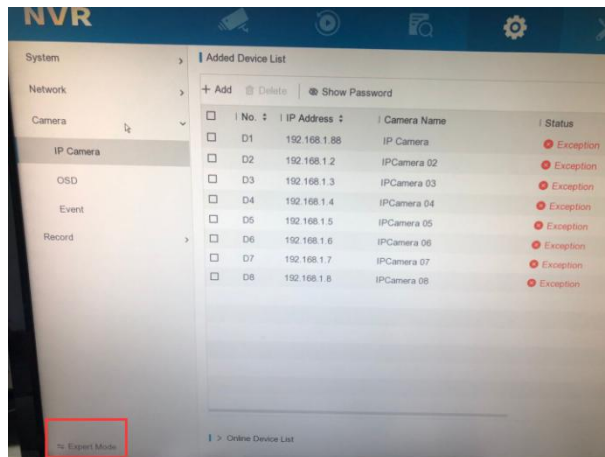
NVR

System
Network
Camera
IP Camera
OSD
Event
Record

Added Device List

+ Add  Delete  Show Password

| No. | IP Address | Camera Name | Status |
|---|---|---|---|
| D1 | 192.168.1.88 | IP Camera | Exception |
| D2 | 192.168.1.2 | IPCamera 02 | Exception |
| D3 | 192.168.1.3 | IPCamera 03 | Exception |
| D4 | 192.168.1.4 | IPCamera 04 | Exception |
| D5 | 192.168.1.5 | IPCamera 05 | Exception |
| D6 | 192.168.1.6 | IPCamera 06 | Exception |
| D7 | 192.168.1.7 | IPCamera 07 | Exception |
| D8 | 192.168.1.8 | IPCamera 08 | Exception |

> Online Device List

Expert Mode